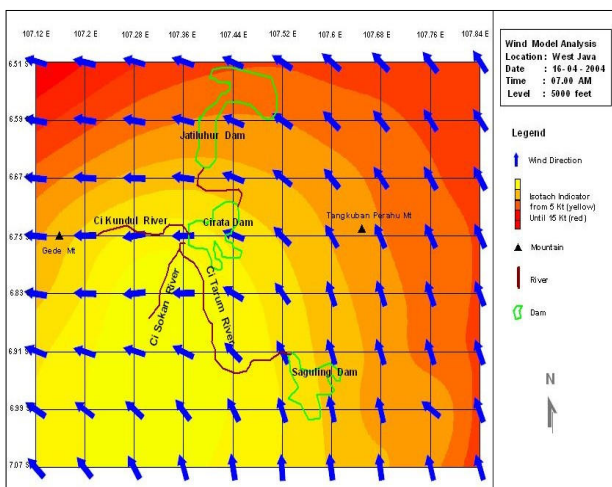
107.12 E 107.2 E 107.28 E 107.36 E 107.44 E 107.52 E 107.6 E 107.68 E 107.76 E 107.84 E

6.51 S
6.59 S
6.67 S
6.75 S
6.83 S
6.91 S
6.99 S
7.07 S

Jatiluhur Dam
Ci Kundul River
Cirata Dam
Tangkuban Perahu Mt
Gede Mt
Ci Sokan River
Ci Tarum River
Saguling Dam

Wind Model Analysis
Location : West Java
Date : 16 - 04 - 2004
Time : 07.00 AM
Level : 5000 feet

Legend

Wind Direction

Isotach Indicator from 5 Kt (yellow) Until 15 Kt (red)

Mountain

River

Dam

N